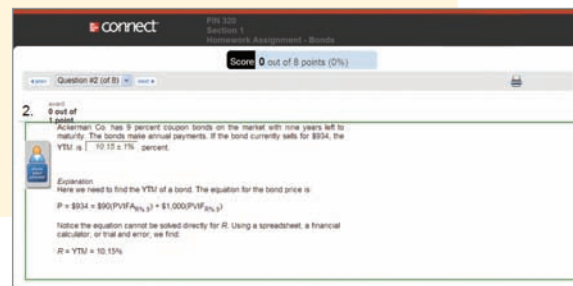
connect

FIN 320
Section 1
Homework Assignment - Bonds

Score 0 out of 8 points (0%)

◂ prev Question #2 (of 8) ▾ next ▸

2. award: 0 out of 1 point

Ackerman Co. has 9 percent coupon bonds on the market with nine years left to maturity. The bonds make annual payments. If the bond currently sells for $934, the YTM is 10.15 ± 1% percent.

Explanation:
Here we need to find the YTM of a bond. The equation for the bond price is:

P = $934 = $90(PVIFA$_{R\%,9}$) + $1,000(PVIF$_{R\%,9}$)

Notice the equation cannot be solved directly for R. Using a spreadsheet, a financial calculator, or trial and error, we find:

R = YTM = 10.15%